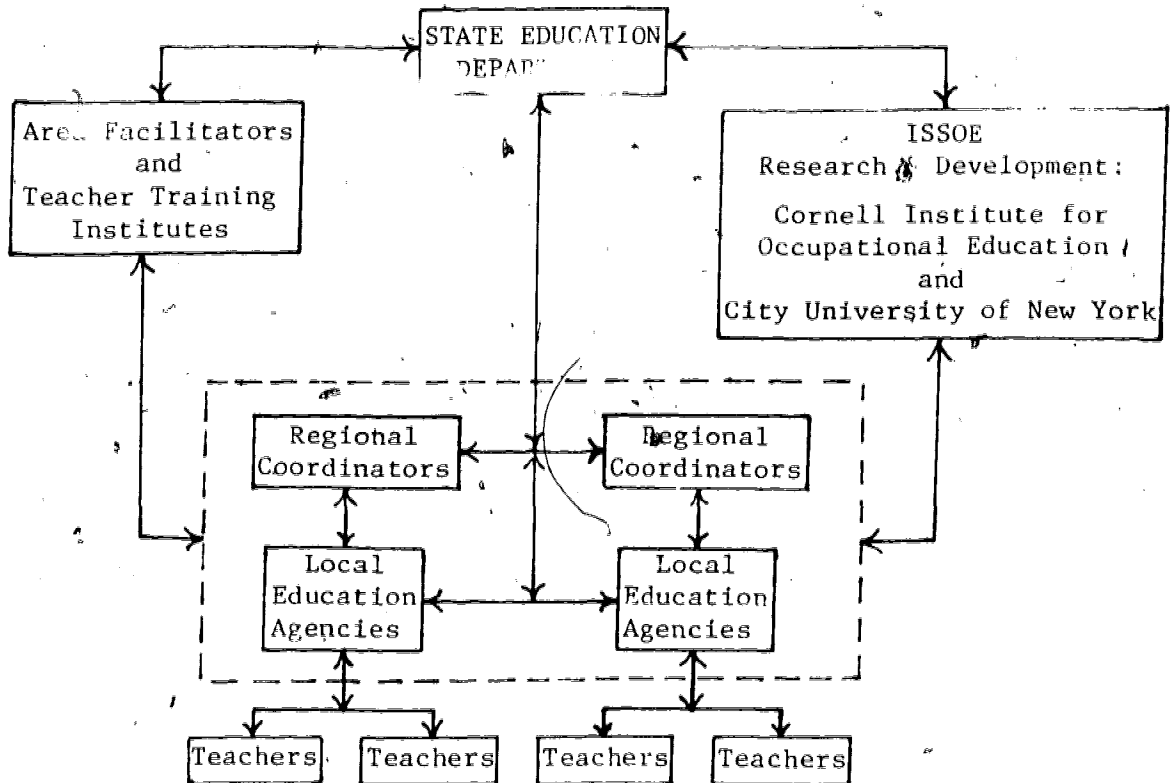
STATE EDUCATION DEPAR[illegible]

Are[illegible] Facilitators and Teacher Training Institutes

ISSOE Research & Development: Cornell Institute for Occupational Education and City University of New York

Regional Coordinators

Regional Coordinators

Local Education Agencies

Local Education Agencies

Teachers

Teachers

Teachers

Teachers